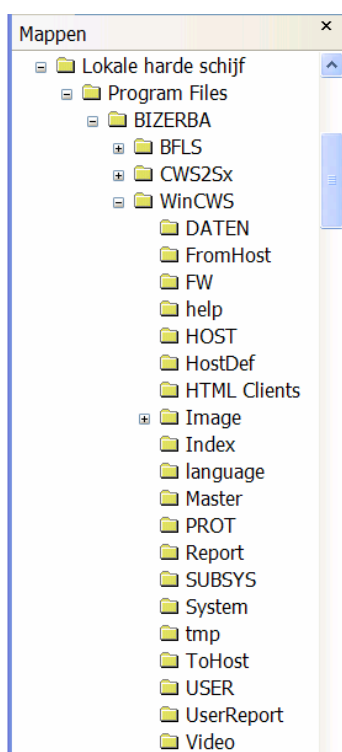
Mappen ×

Lokale harde schijf
Program Files
BIZERBA
BFLS
CWS2Sx
WinCWS
DATEN
FromHost
FW
help
HOST
HostDef
HTML Clients
Image
Index
language
Master
PROT
Report
SUBSYS
System
tmp
ToHost
USER
UserReport
Video